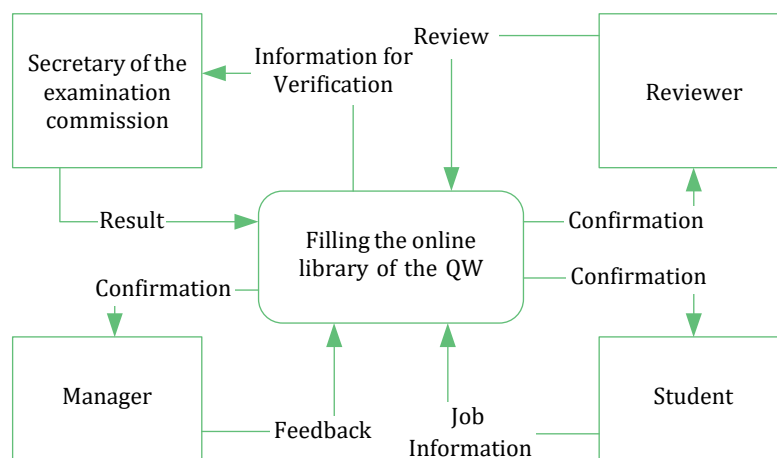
Secretary of the examination commission

Information for Verification

Review

Reviewer

Result

Filling the online library of the QW

Confirmation

Confirmation

Confirmation

Manager

Feedback

Job Information

Student